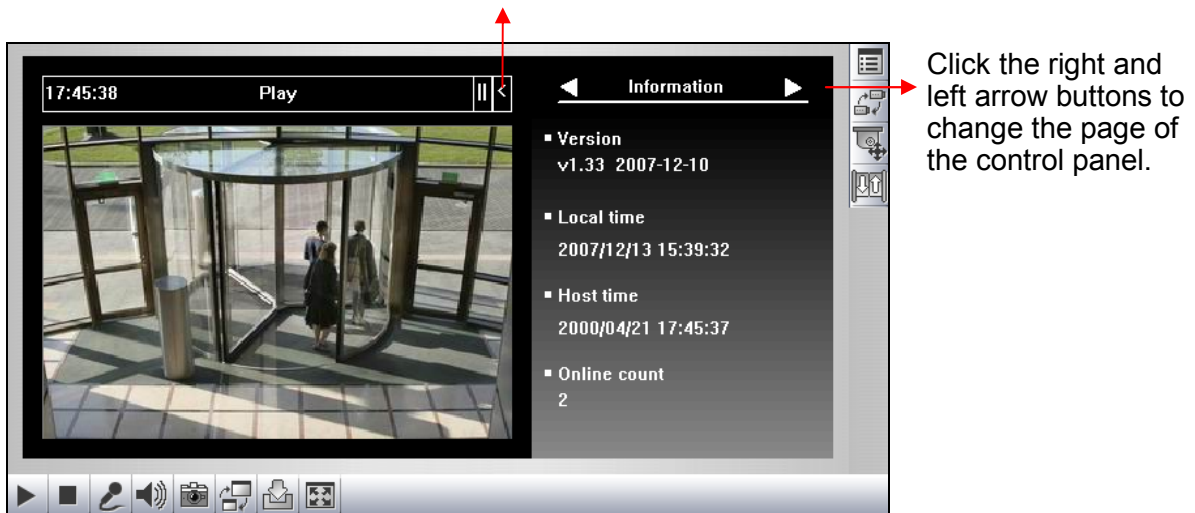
17:45:38

Play

Information

Click the right and left arrow buttons to change the page of the control panel.

▪ Version
v1.33 2007-12-10

▪ Local time
2007/12/13 15:39:32

▪ Host time
2000/04/21 17:45:37

▪ Online count
2